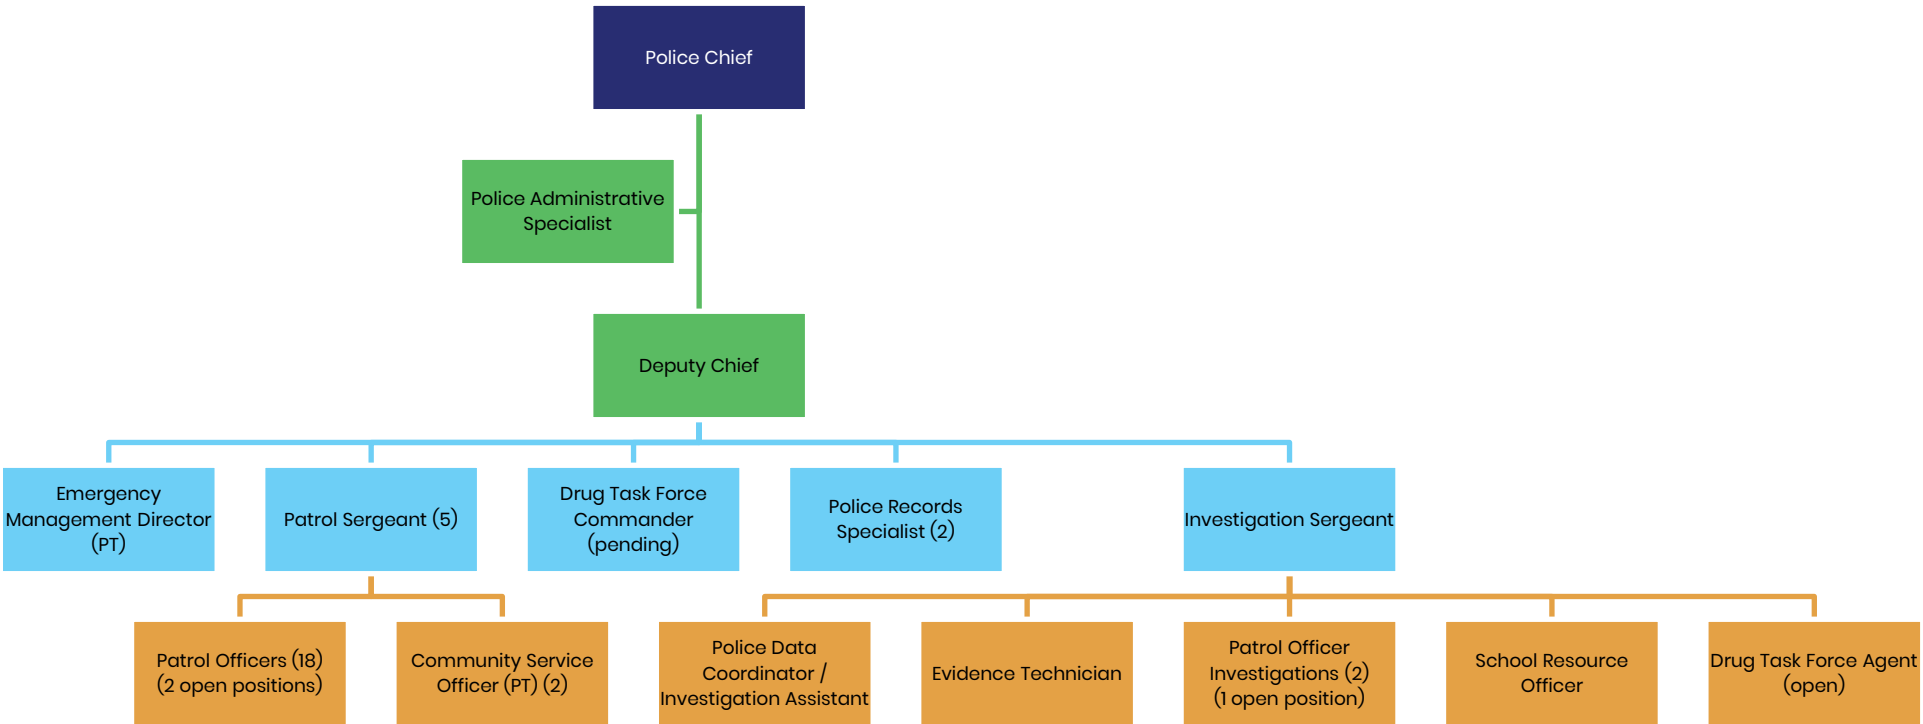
Police Chief

Police Administrative Specialist

Deputy Chief

Emergency Management Director (PT)

Patrol Sergeant (5)

Drug Task Force Commander (pending)

Police Records Specialist (2)

Investigation Sergeant

Patrol Officers (18) (2 open positions)

Community Service Officer (PT) (2)

Police Data Coordinator / Investigation Assistant

Evidence Technician

Patrol Officer Investigations (2) (1 open position)

School Resource Officer

Drug Task Force Agent (open)